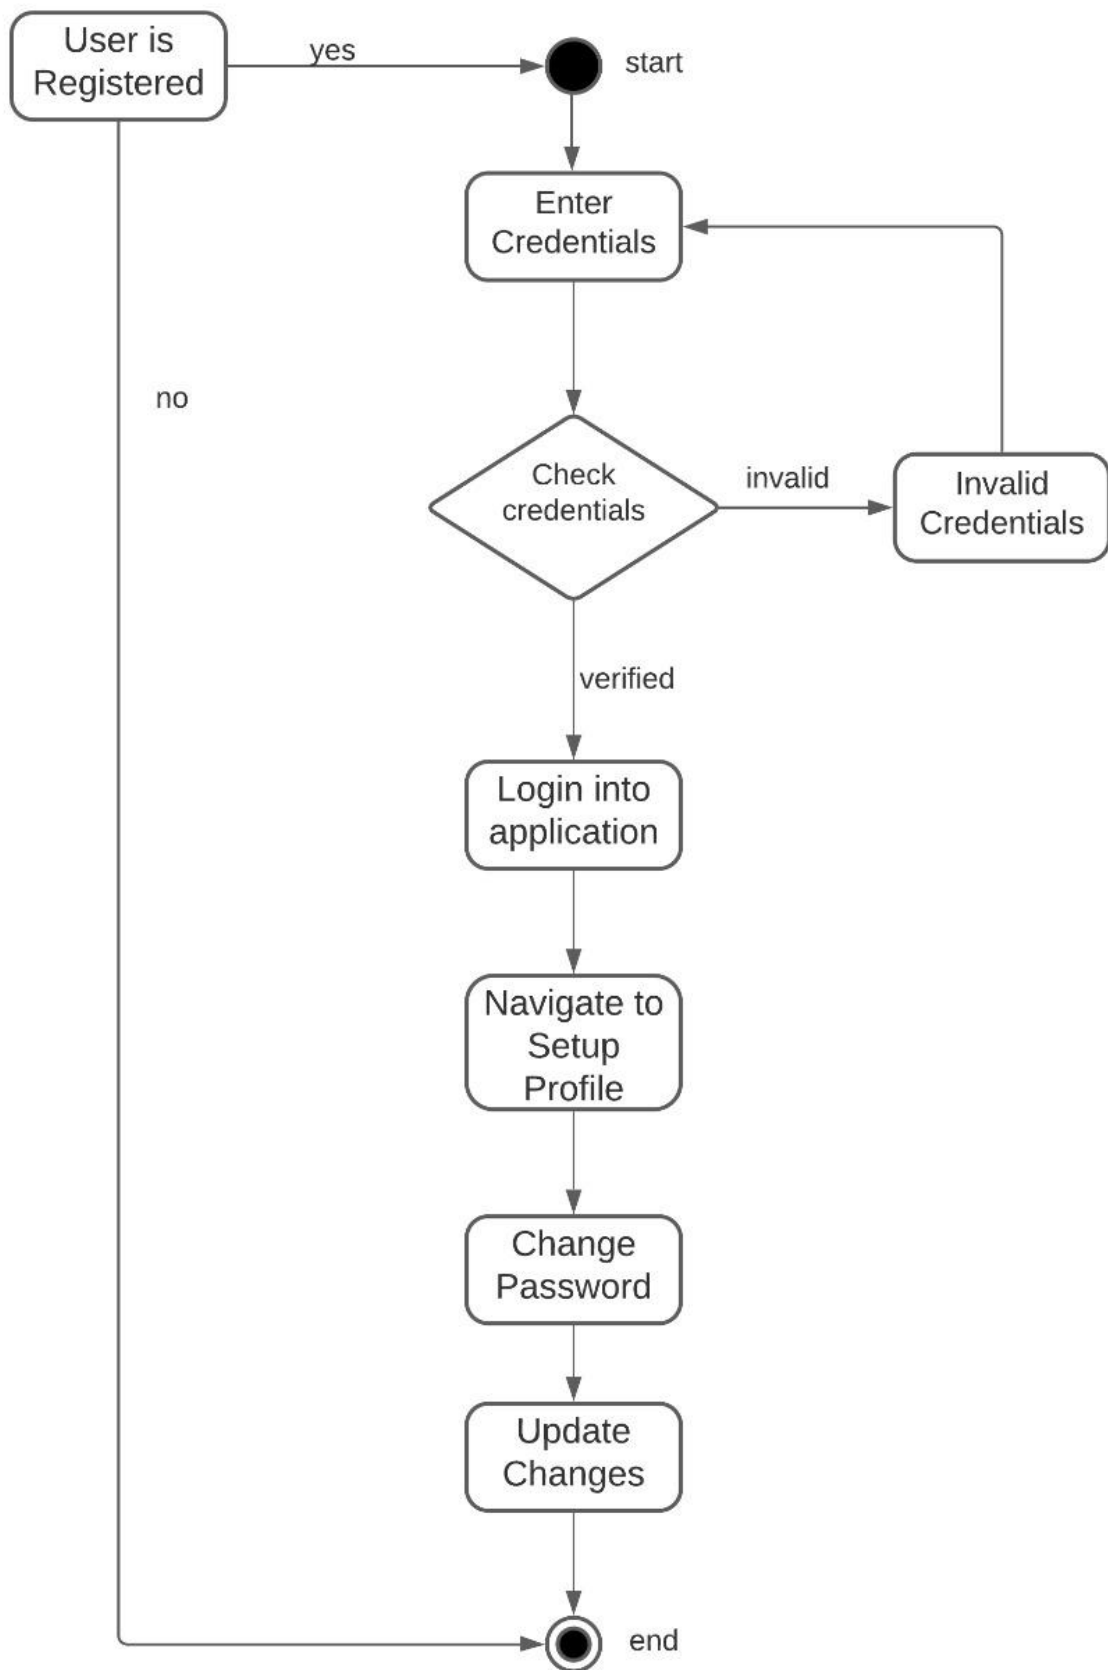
User is Registered

yes

start

Enter Credentials

no

Check credentials

invalid

Invalid Credentials

verified

Login into application

Navigate to Setup Profile

Change Password

Update Changes

end